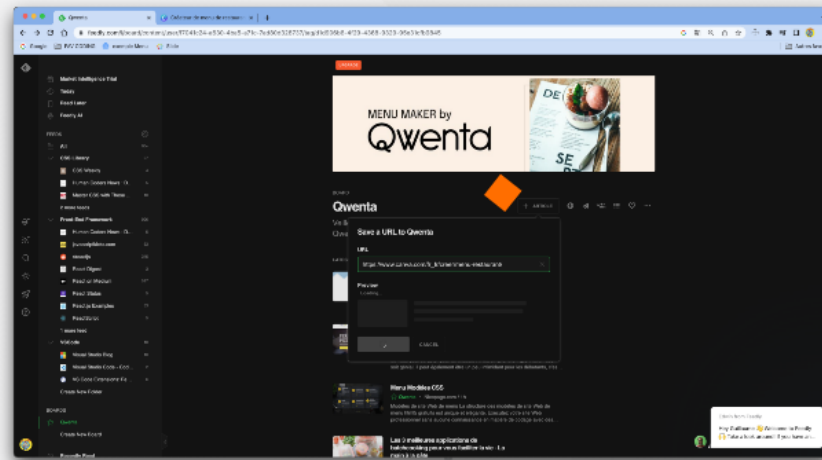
Qwenta

MENU MAKER by
Qwenta

Qwenta

Save a URL to Qwenta

URL

Preview

CANCEL

Market Intelligence Trial
Today
Read Later
Feedly AI

All
CSS Library
Front-End Framework
Boards
Qwenta
Create New Board

Menu Modèles CSS

Les 3 meilleures applications de